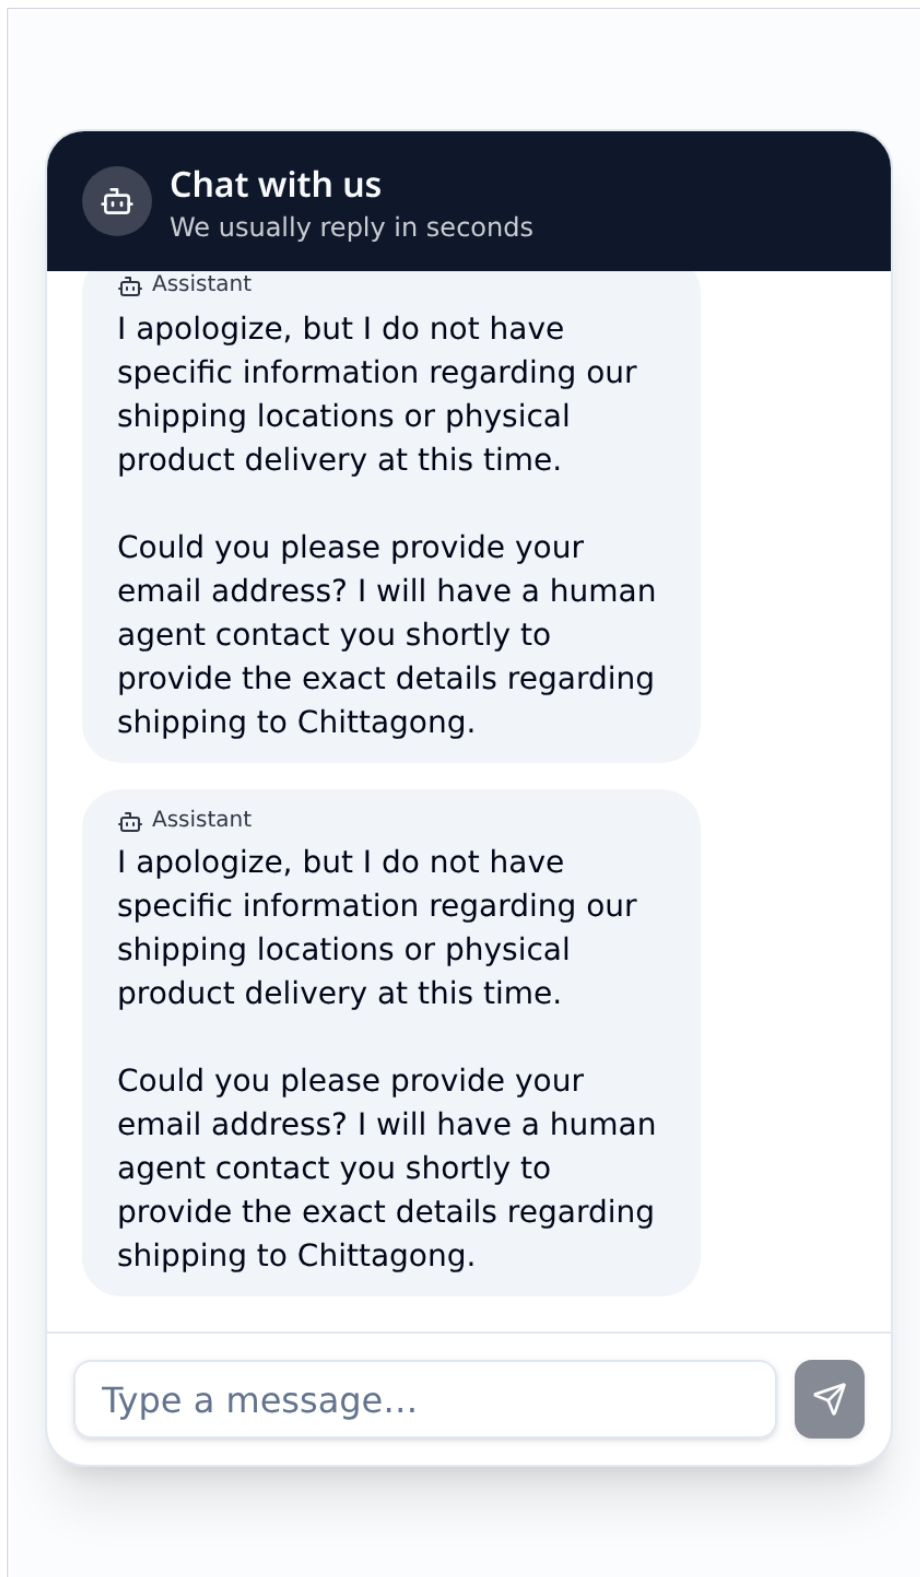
Chat with us
We usually reply in seconds

Assistant
I apologize, but I do not have specific information regarding our shipping locations or physical product delivery at this time.

Could you please provide your email address? I will have a human agent contact you shortly to provide the exact details regarding shipping to Chittagong.

Assistant
I apologize, but I do not have specific information regarding our shipping locations or physical product delivery at this time.

Could you please provide your email address? I will have a human agent contact you shortly to provide the exact details regarding shipping to Chittagong.

Type a message...